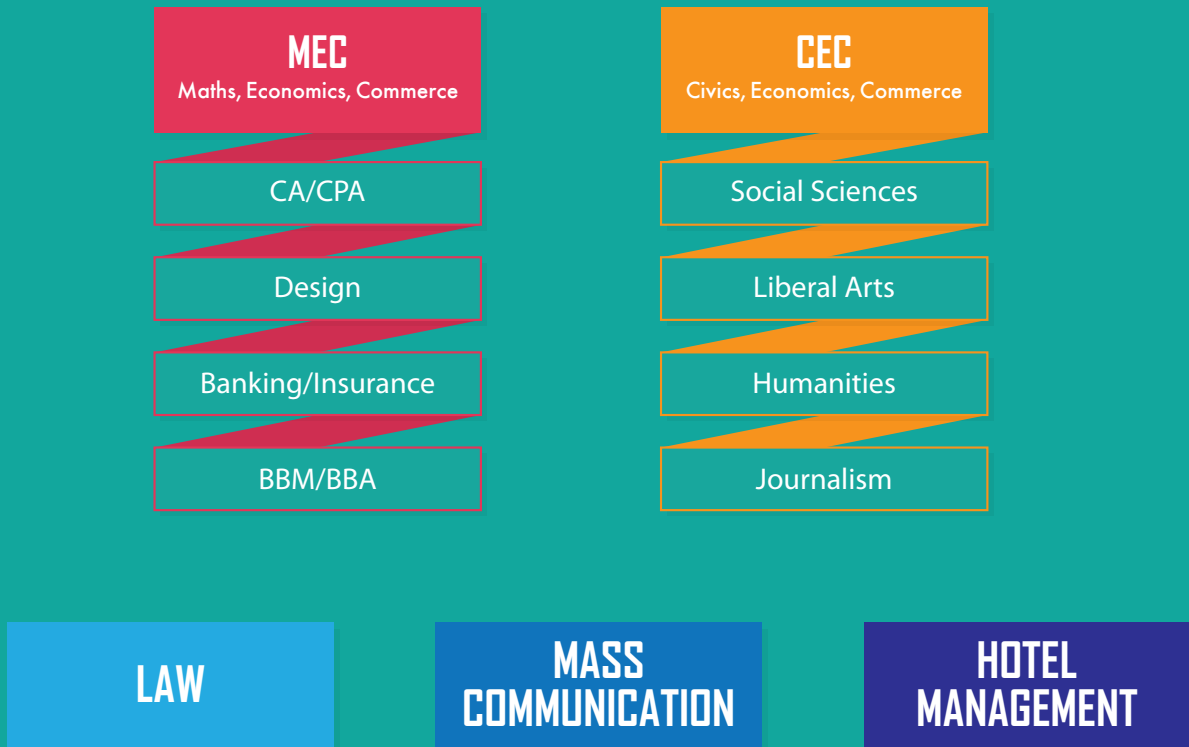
MEC
Maths, Economics, Commerce

CA/CPA

Design

Banking/Insurance

BBM/BBA

CEC
Civics, Economics, Commerce

Social Sciences

Liberal Arts

Humanities

Journalism

LAW

MASS COMMUNICATION

HOTEL MANAGEMENT